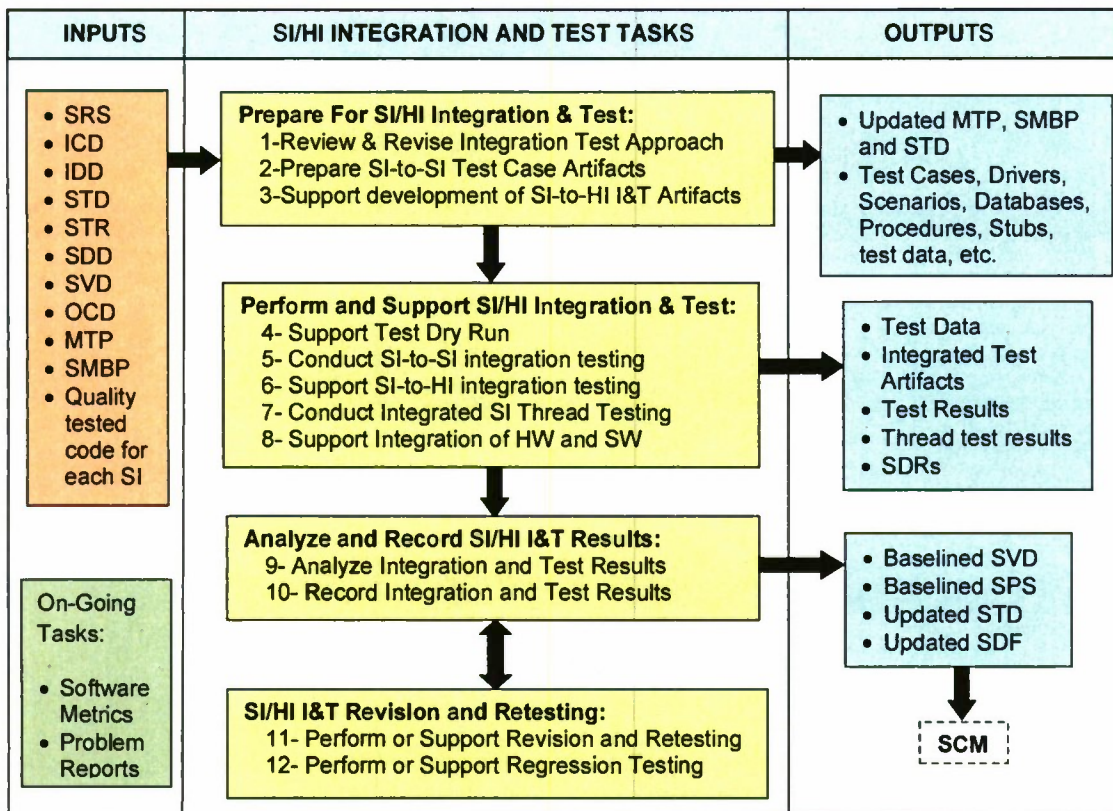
| INPUTS | SI/HI INTEGRATION AND TEST TASKS | OUTPUTS |
|---|---|---|

• SRS
• ICD
• IDD
• STD
• STR
• SDD
• SVD
• OCD
• MTP
• SMBP
• Quality tested code for each SI

On-Going Tasks:
• Software Metrics
• Problem Reports

Prepare For SI/HI Integration & Test:
1-Review & Revise Integration Test Approach
2-Prepare SI-to-SI Test Case Artifacts
3-Support development of SI-to-HI I&T Artifacts

Perform and Support SI/HI Integration & Test:
4- Support Test Dry Run
5- Conduct SI-to-SI integration testing
6- Support SI-to-HI integration testing
7- Conduct Integrated SI Thread Testing
8- Support Integration of HW and SW

Analyze and Record SI/HI I&T Results:
9- Analyze Integration and Test Results
10- Record Integration and Test Results

SI/HI I&T Revision and Retesting:
11- Perform or Support Revision and Retesting
12- Perform or Support Regression Testing

• Updated MTP, SMBP and STD
• Test Cases, Drivers, Scenarios, Databases, Procedures, Stubs, test data, etc.

• Test Data
• Integrated Test Artifacts
• Test Results
• Thread test results
• SDRs

• Baselined SVD
• Baselined SPS
• Updated STD
• Updated SDF

SCM